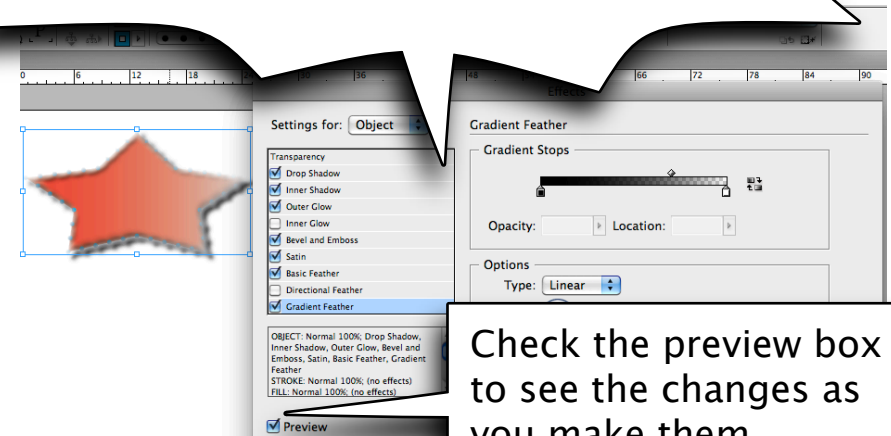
6
12
18
36
48
66
72
78
84
90

Effects

Settings for: Object

Transparency
Drop Shadow
Inner Shadow
Outer Glow
Inner Glow
Bevel and Emboss
Satin
Basic Feather
Directional Feather
Gradient Feather

OBJECT: Normal 100%; Drop Shadow, Inner Shadow, Outer Glow, Bevel and Emboss, Satin, Basic Feather, Gradient Feather
STROKE: Normal 100%; (no effects)
FILL: Normal 100%; (no effects)

Preview

Gradient Feather

Gradient Stops

Opacity:
Location:

Options

Type: Linear

Check the preview box to see the changes as you make them